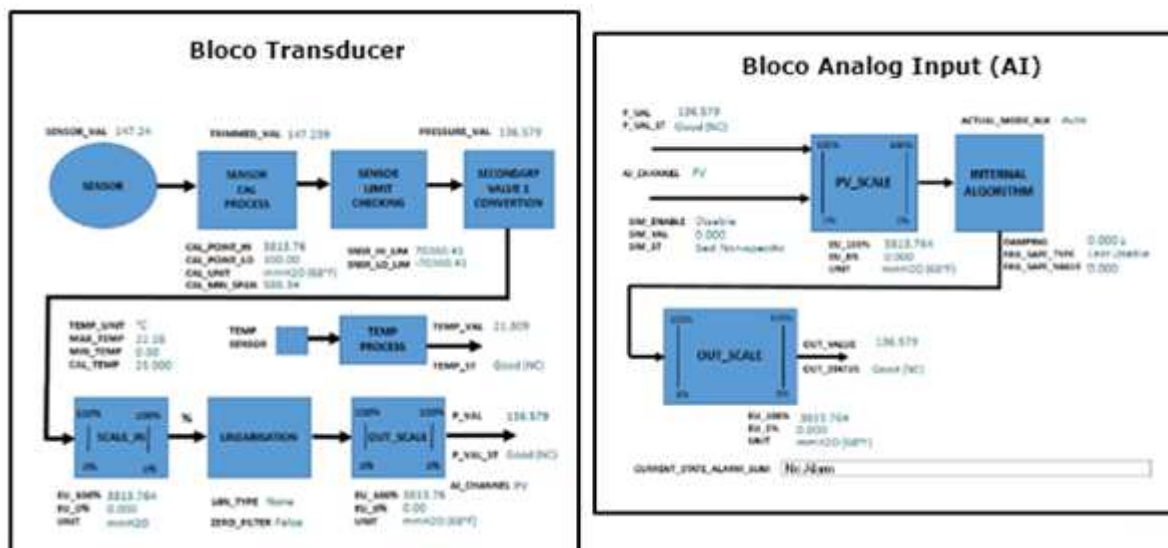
Bloco Transducer

SENSOR_VAL 147.24

TRIMMED_VAL 147.239

PRESSURE_VAL 136.579

SENSOR

SENSOR CAL PROCESS

SENSOR LIMIT CHECKING

SECONDARY VALUE 1 CONVERTION

CAL_POINT_HI 5813.76
CAL_POINT_LO 100.00
CAL_UNIT mmH2O (68°F)
CAL_MIN_SPAN 586.34

SNSR_HI_LIM 70360.41
SNSR_LO_LIM -70360.41

TEMP_UNIT °C
MAX_TEMP 22.28
MIN_TEMP 0.00
CAL_TEMP 25.000

TEMP SENSOR

TEMP PROCESS

TEMP_VAL 21.809

TEMP_ST Good (NC)

100% 100%
SCALE_IN
0% 0%

%

LINEARISATION

100% 100%
OUT_SCALE
0% 0%

P_VAL 136.579

P_VAL_ST Good (NC)

AI_CHANNEL PV

EU_100% 5813.764
EU_0% 0.000
UNIT mmH2O

LIN_TYPE None

ZERO_FILTER False

EU_100% 5813.76
EU_0% 0.00
UNIT mmH2O (68°F)

Bloco Analog Input (AI)

P_VAL 136.579
P_VAL_ST Good (NC)

ACTUAL_MODE_BLK Auto

AI_CHANNEL PV

100% 100%
PV_SCALE
0% 0%

INTERNAL ALGORITHM

SIM_ENABLE Disable
SIM_VAL 0.000
SIM_ST Bad Non-specific

EU_100% 5813.764
EU_0% 0.000
UNIT mmH2O (68°F)

DAMPING 0.000 s
FAIL_SAFE_TYPE Last Usable
FAIL_SAFE_VALUE 0.000

100% 100%
OUT_SCALE
0% 0%

OUT_VALUE 136.579

OUT_STATUS Good (NC)

EU_100% 5813.764
EU_0% 0.000
UNIT mmH2O (68°F)

CURRENT_STATE_ALARM_SUM No Alarm